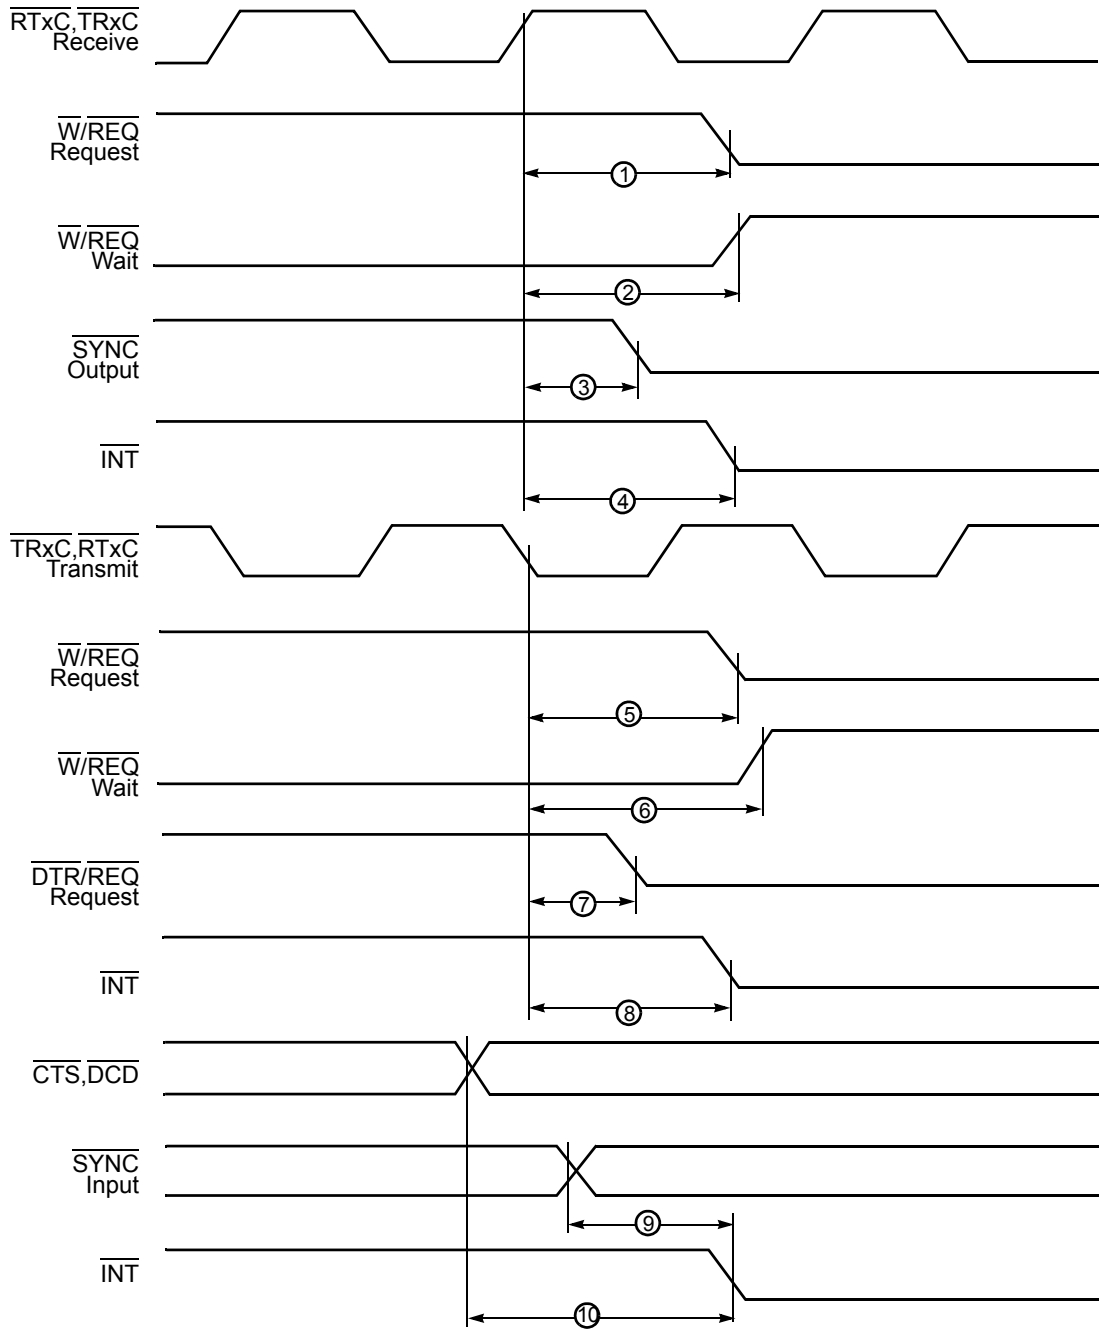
$\overline{RTxC}$,$\overline{TRxC}$ Receive

$\overline{W}$/$\overline{REQ}$ Request

①

$\overline{W}$/$\overline{REQ}$ Wait

②

$\overline{SYNC}$ Output

③

$\overline{INT}$

④

$\overline{TRxC}$,$\overline{RTxC}$ Transmit

$\overline{W}$/$\overline{REQ}$ Request

⑤

$\overline{W}$/$\overline{REQ}$ Wait

⑥

$\overline{DTR}$/$\overline{REQ}$ Request

⑦

$\overline{INT}$

⑧

$\overline{CTS}$,$\overline{DCD}$

$\overline{SYNC}$ Input

⑨

$\overline{INT}$

⑩